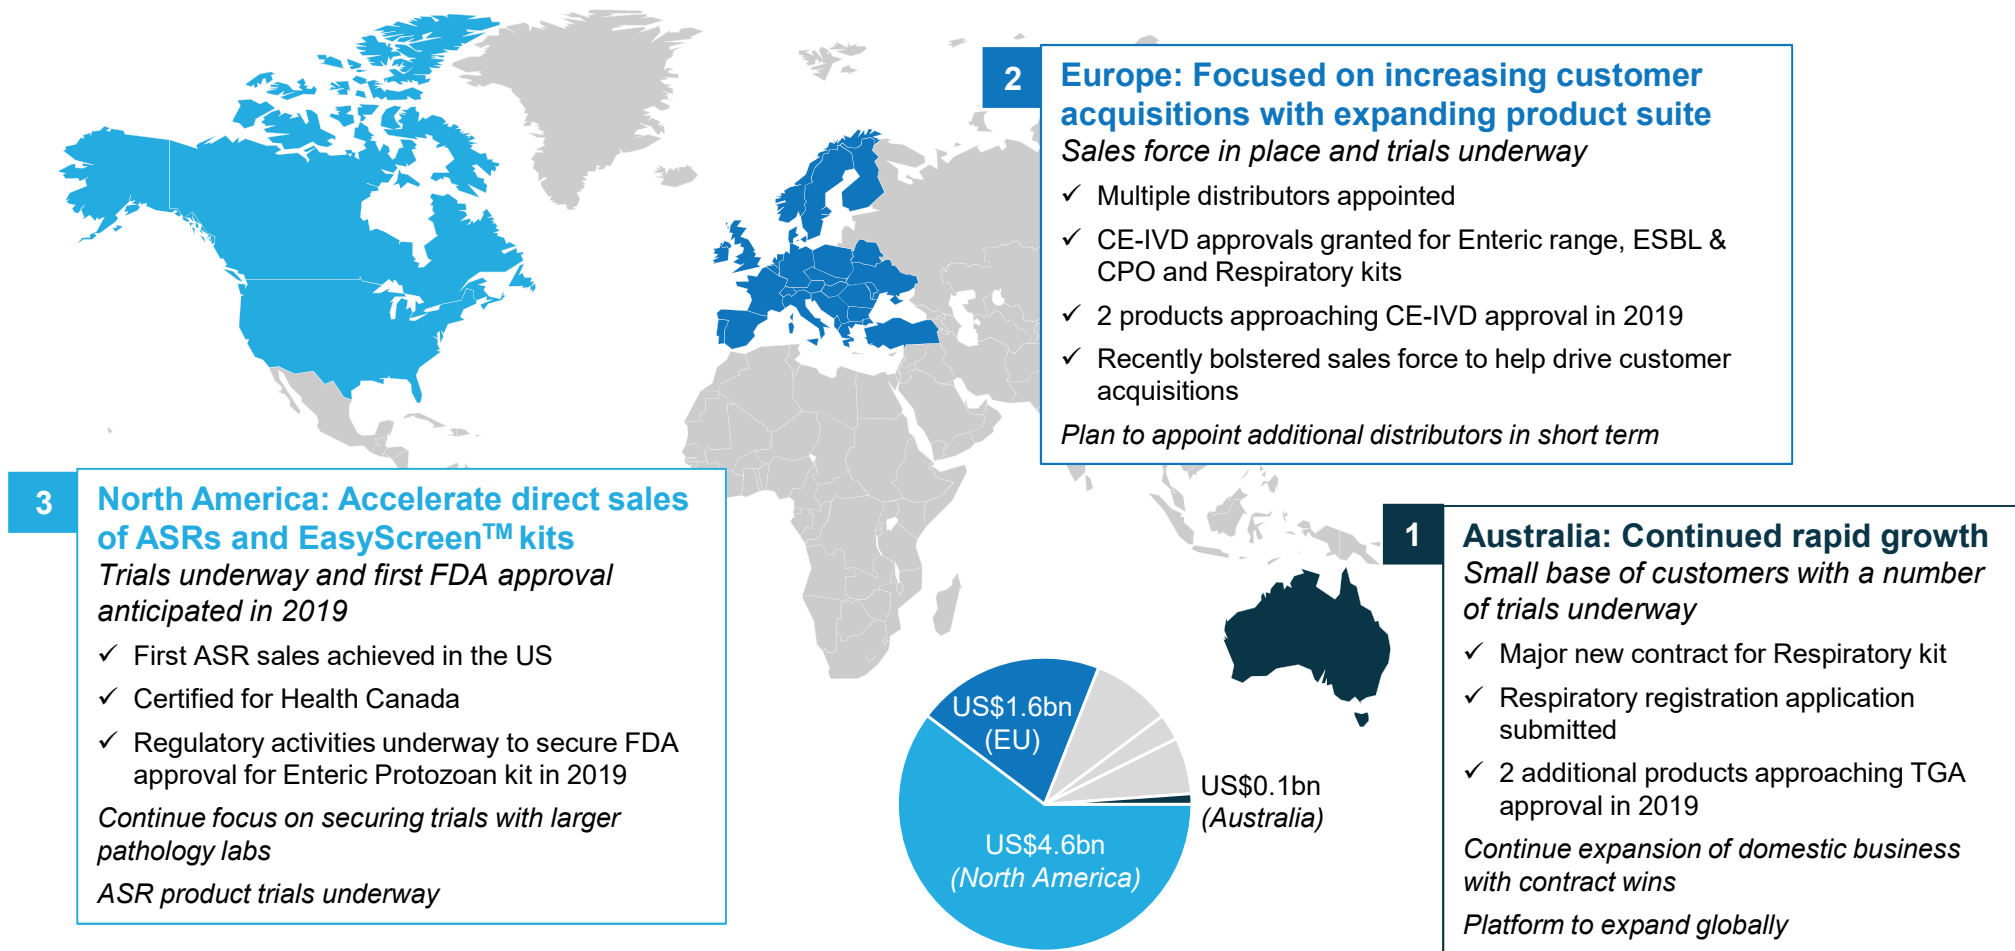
2

Europe: Focused on increasing customer acquisitions with expanding product suite

Sales force in place and trials underway

✓ Multiple distributors appointed

✓ CE-IVD approvals granted for Enteric range, ESBL & CPO and Respiratory kits

✓ 2 products approaching CE-IVD approval in 2019

✓ Recently bolstered sales force to help drive customer acquisitions

Plan to appoint additional distributors in short term

3

North America: Accelerate direct sales of ASRs and EasyScreen$^{TM}$ kits

Trials underway and first FDA approval anticipated in 2019

✓ First ASR sales achieved in the US

✓ Certified for Health Canada

✓ Regulatory activities underway to secure FDA approval for Enteric Protozoan kit in 2019

Continue focus on securing trials with larger pathology labs

ASR product trials underway

1

Australia: Continued rapid growth

Small base of customers with a number of trials underway

✓ Major new contract for Respiratory kit

✓ Respiratory registration application submitted

✓ 2 additional products approaching TGA approval in 2019

Continue expansion of domestic business with contract wins

Platform to expand globally

US$1.6bn (EU)

US$0.1bn (Australia)

US$4.6bn (North America)